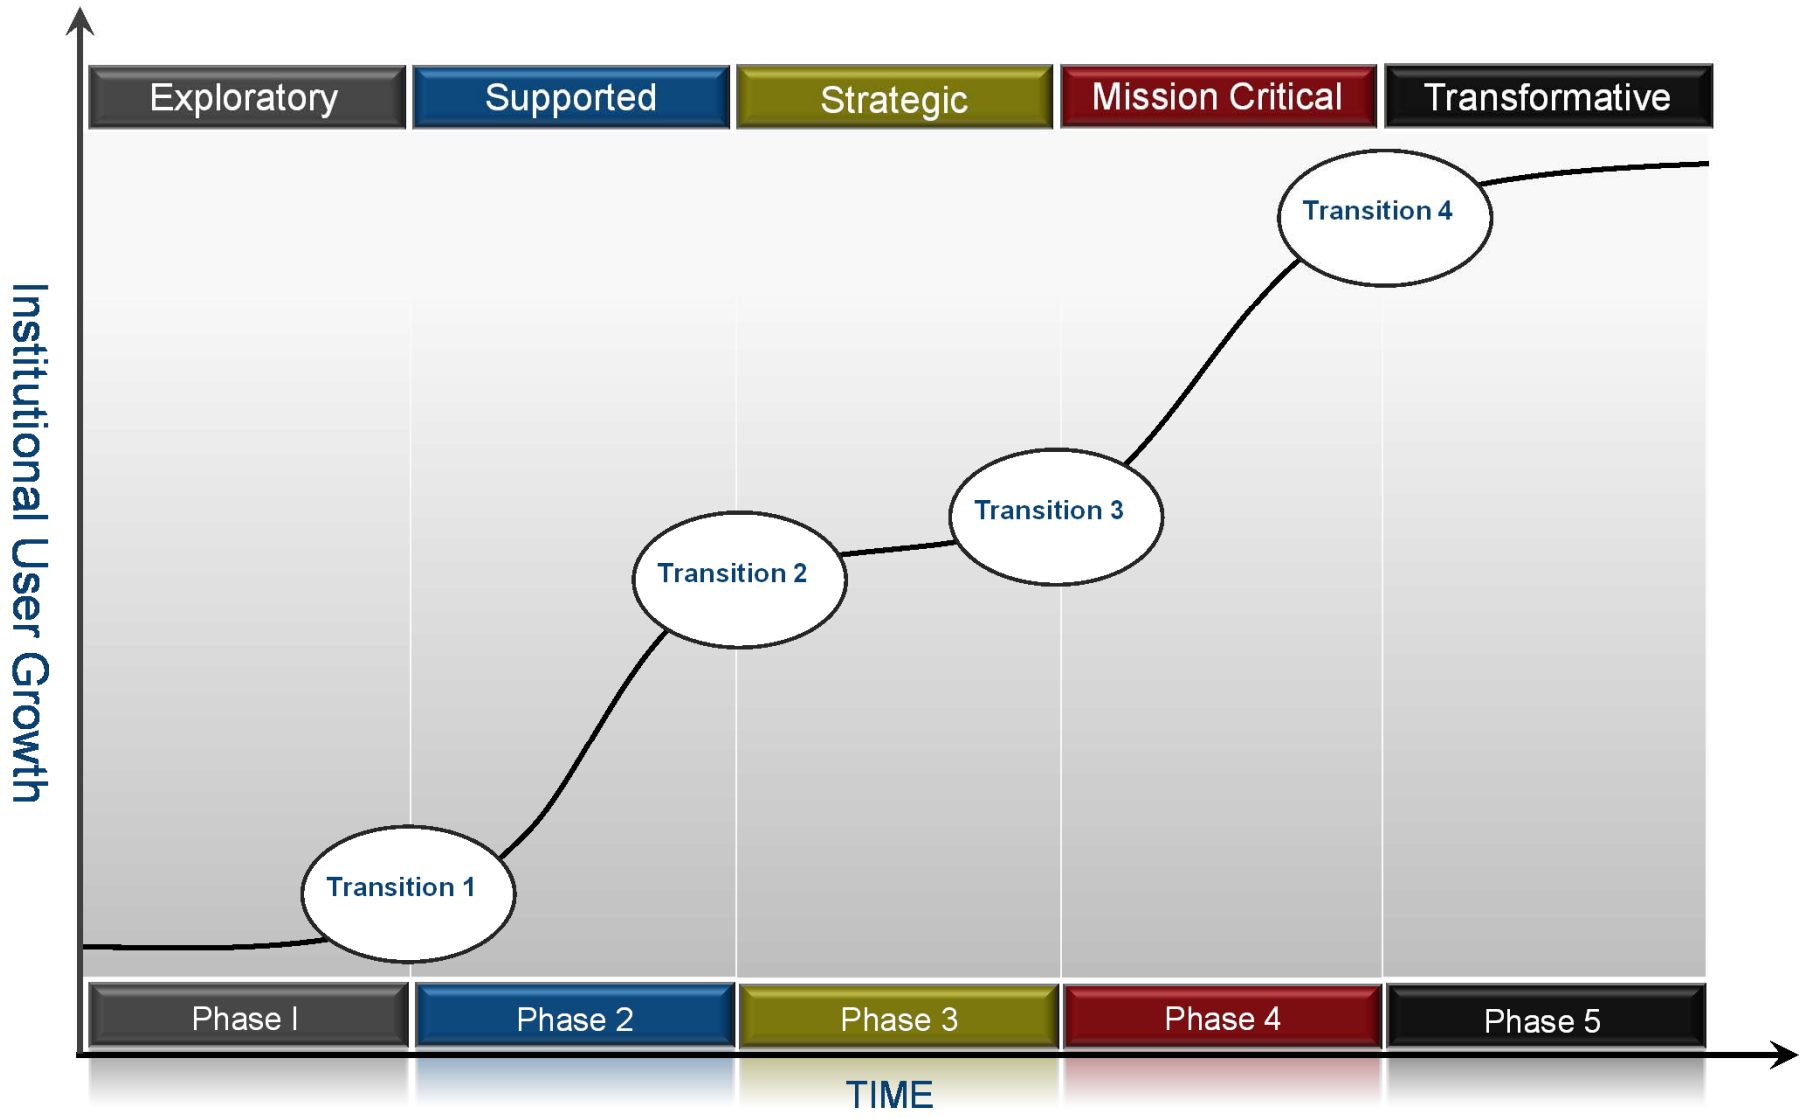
Exploratory | Supported | Strategic | Mission Critical | Transformative

Institutional User Growth

Transition 4

Transition 3

Transition 2

Transition 1

Phase I | Phase 2 | Phase 3 | Phase 4 | Phase 5

TIME